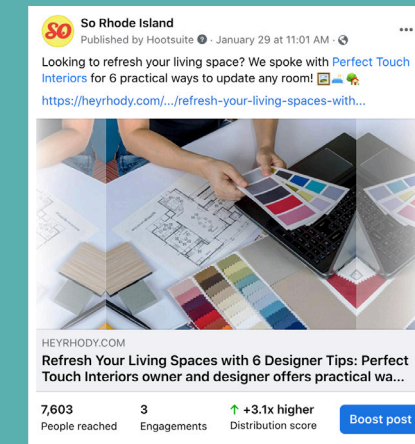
SO

So Rhode Island

Published by Hootsuite · January 29 at 11:01 AM ·

...

Looking to refresh your living space? We spoke with Perfect Touch Interiors for 6 practical ways to update any room! 🖼️🛋️🪴

https://heyrhody.com/.../refresh-your-living-spaces-with...

HEYRHODY.COM

Refresh Your Living Spaces with 6 Designer Tips: Perfect Touch Interiors owner and designer offers practical wa...

7,603
People reached

3
Engagements

↑ +3.1x higher
Distribution score

Boost post